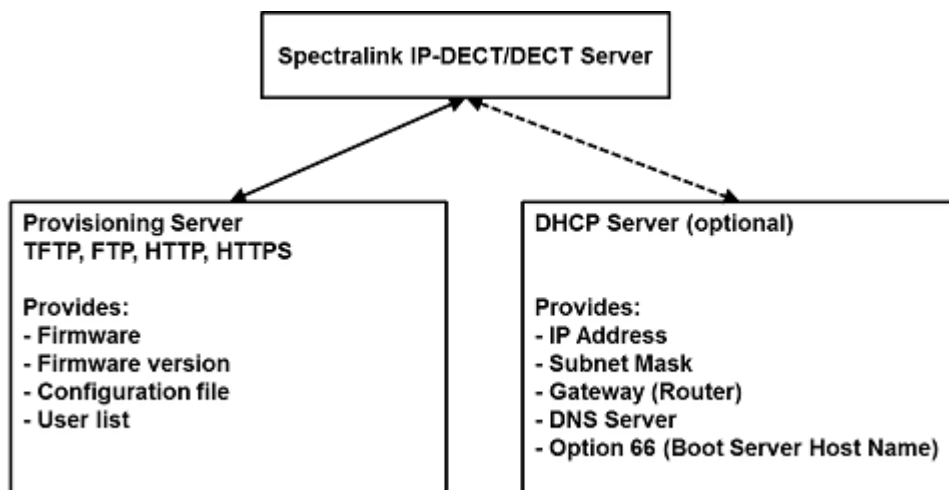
Spectralink IP-DECT/DECT Server

Provisioning Server
TFTP, FTP, HTTP, HTTPS

Provides:
- Firmware
- Firmware version
- Configuration file
- User list

DHCP Server (optional)

Provides:
- IP Address
- Subnet Mask
- Gateway (Router)
- DNS Server
- Option 66 (Boot Server Host Name)